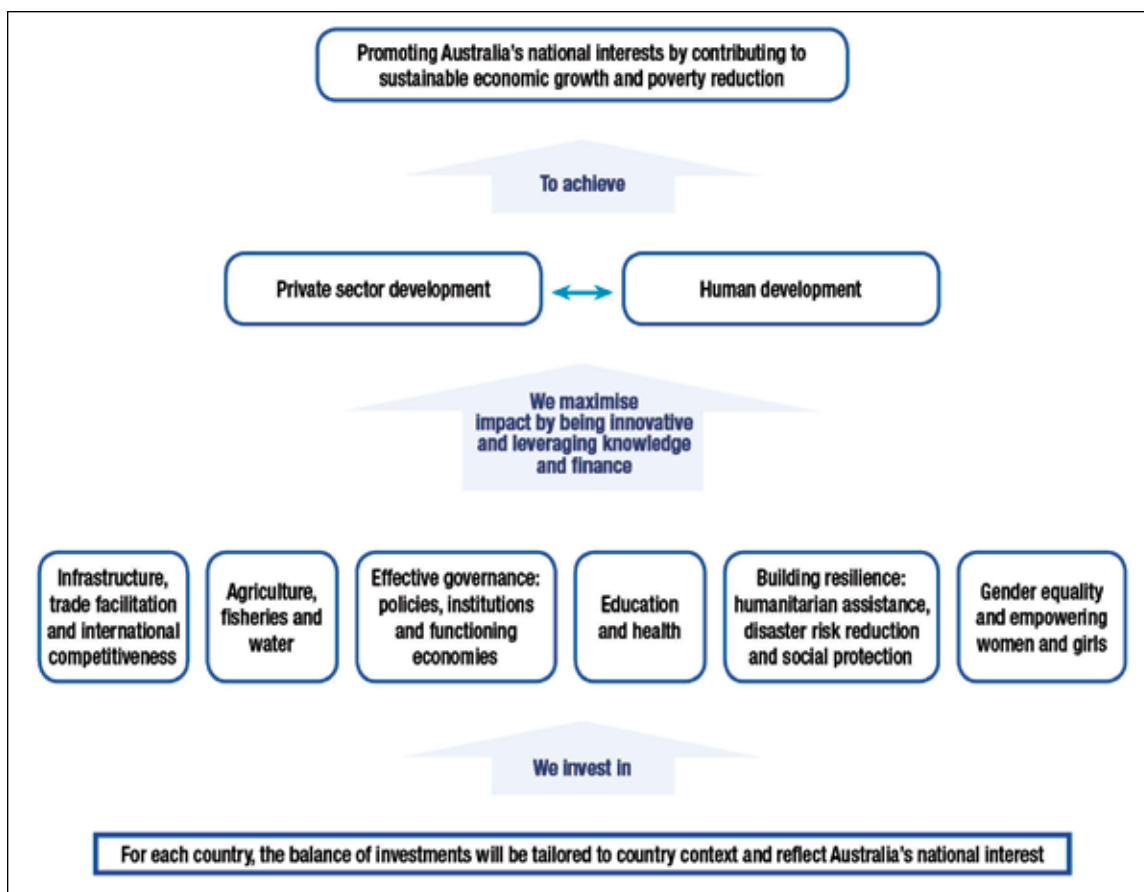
Promoting Australia's national interests by contributing to sustainable economic growth and poverty reduction

To achieve

Private sector development

Human development

We maximise impact by being innovative and leveraging knowledge and finance

Infrastructure, trade facilitation and international competitiveness

Agriculture, fisheries and water

Effective governance: policies, institutions and functioning economies

Education and health

Building resilience: humanitarian assistance, disaster risk reduction and social protection

Gender equality and empowering women and girls

We invest in

For each country, the balance of investments will be tailored to country context and reflect Australia's national interest